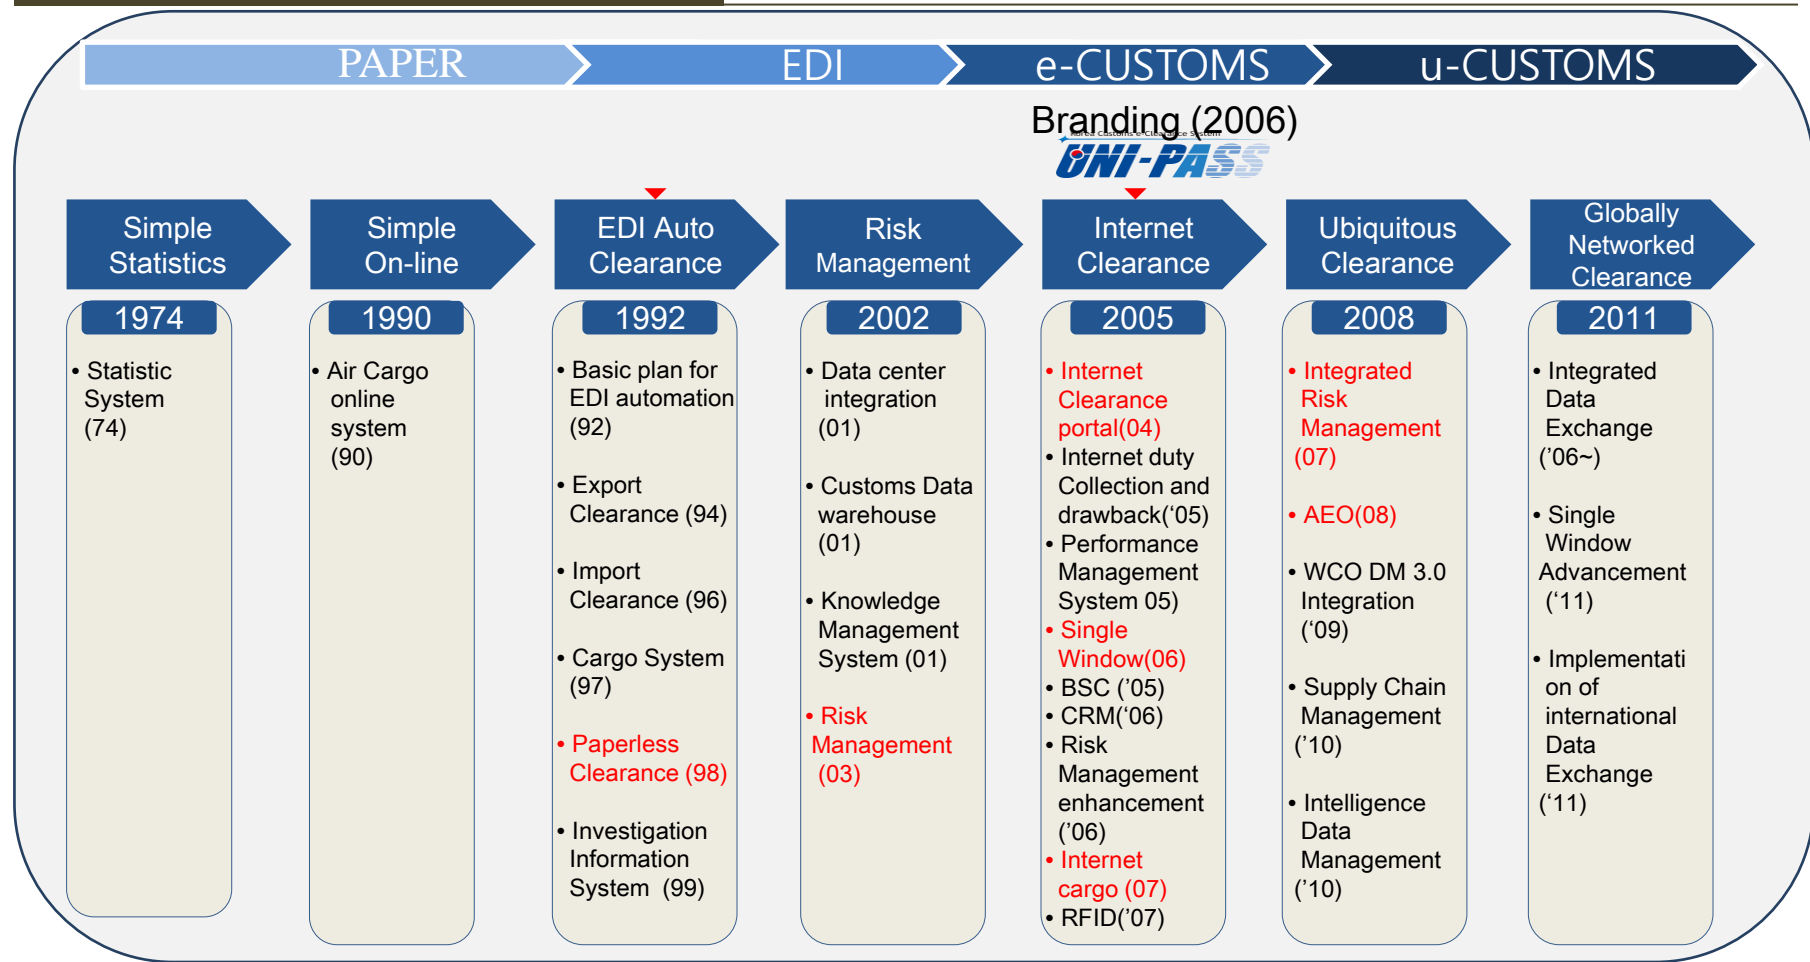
PAPER EDI e-CUSTOMS u-CUSTOMS

Branding (2006)
Korea Customs e-Clearance System
UNI-PASS

Simple Statistics
1974
• Statistic System (74)

Simple On-line
1990
• Air Cargo online system (90)

EDI Auto Clearance
1992
• Basic plan for EDI automation (92)
• Export Clearance (94)
• Import Clearance (96)
• Cargo System (97)
• Paperless Clearance (98)
• Investigation Information System (99)

Risk Management
2002
• Data center integration (01)
• Customs Data warehouse (01)
• Knowledge Management System (01)
• Risk Management (03)

Internet Clearance
2005
• Internet Clearance portal(04)
• Internet duty Collection and drawback('05)
• Performance Management System 05)
• Single Window(06)
• BSC ('05)
• CRM('06)
• Risk Management enhancement ('06)
• Internet cargo (07)
• RFID('07)

Ubiquitous Clearance
2008
• Integrated Risk Management (07)
• AEO(08)
• WCO DM 3.0 Integration ('09)
• Supply Chain Management ('10)
• Intelligence Data Management ('10)

Globally Networked Clearance
2011
• Integrated Data Exchange ('06~)
• Single Window Advancement ('11)
• Implementation of international Data Exchange ('11)